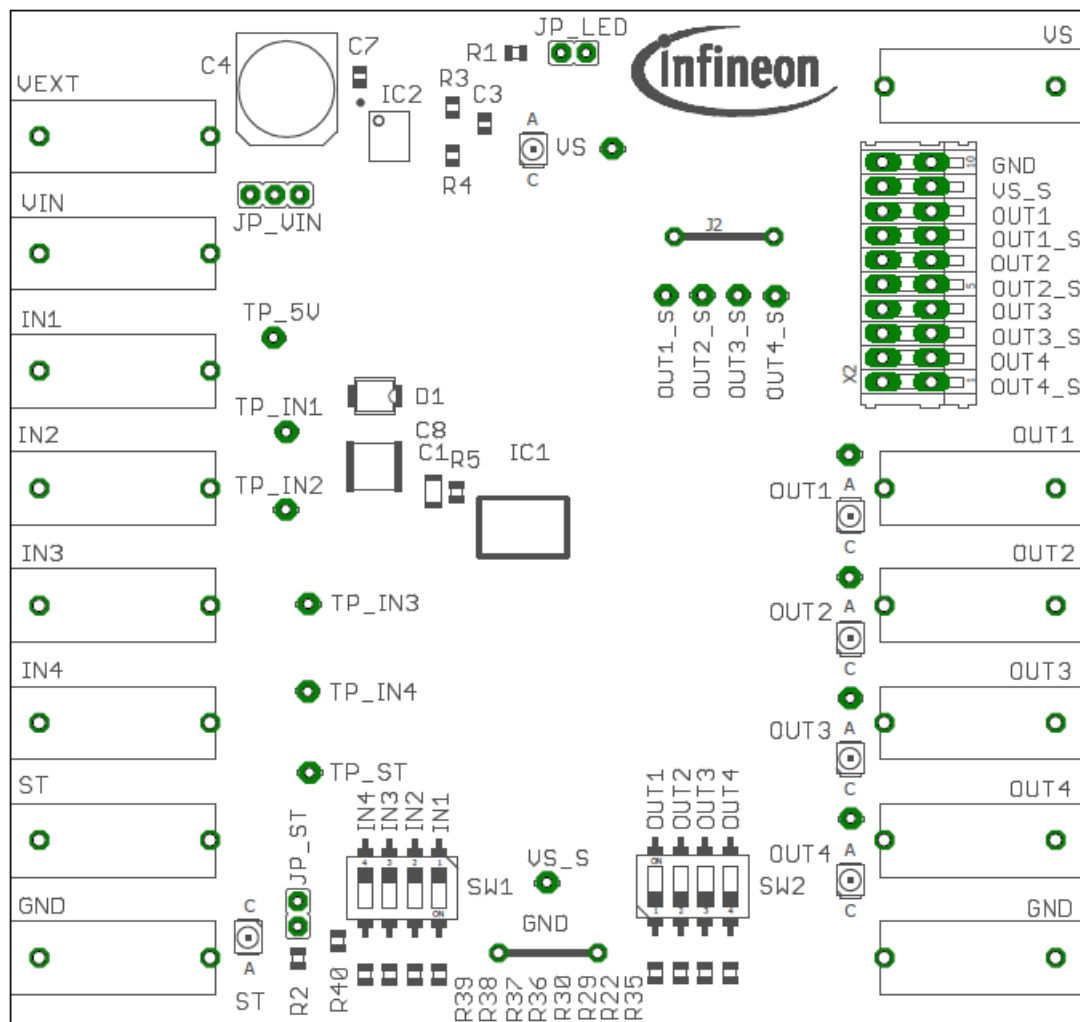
C4
C7
R1
JP_LED
infineon
VS
VEXT
IC2
R3
C3
A
VS
C
R4
VIN
JP_VIN
GND
10
VS_S
OUT1
J2
OUT1_S
OUT2
5
OUT2_S
IN1
TP_5V
OUT3
OUT3_S
OUT4
X2
1
OUT4_S
OUT1_S
OUT2_S
OUT3_S
OUT4_S
D1
TP_IN1
IN2
C8
C1
R5
IC1
OUT1
TP_IN2
A
OUT1
C
IN3
OUT2
TP_IN3
A
OUT2
C
IN4
OUT3
TP_IN4
A
OUT3
C
TP_ST
ST
OUT4
JP_ST
IN4
IN3
IN2
IN1
4
3
2
1
OUT1
OUT2
OUT3
OUT4
A
VS_S
ON
OUT4
C
SW1
SW2
ON
1
2
3
4
GND
C
GND
GND
A
ST
R2
R40
R39
R38
R37
R36
R30
R29
R22
R35